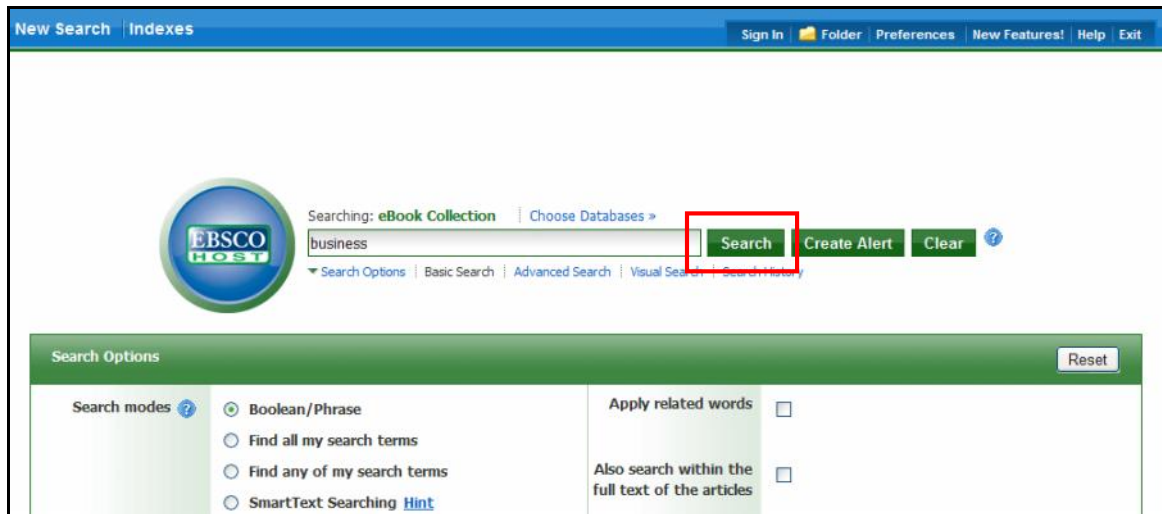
New Search | Indexes

Sign In | Folder | Preferences | New Features! | Help | Exit

EBSCO HOST

Searching: eBook Collection | Choose Databases »

business

Search Create Alert Clear

▾ Search Options | Basic Search | Advanced Search | Visual Search | Search History

Search Options

Reset

Search modes

Boolean/Phrase

Find all my search terms

Find any of my search terms

SmartText Searching Hint

Apply related words

Also search within the full text of the articles